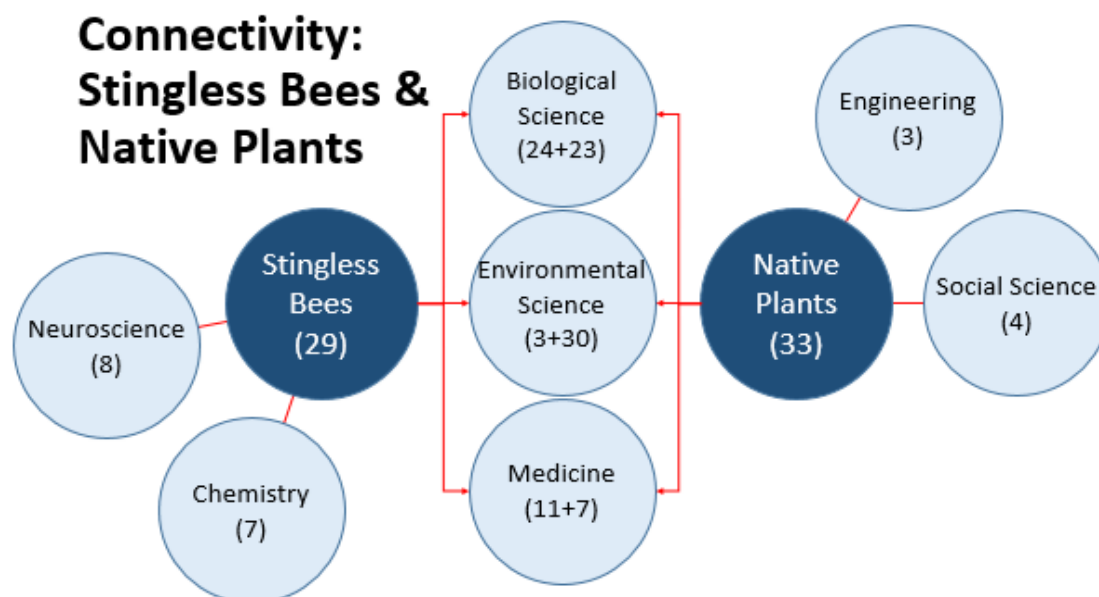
Connectivity: Stingless Bees & Native Plants

Biological Science (24+23)

Engineering (3)

Stingless Bees (29)

Environmental Science (3+30)

Native Plants (33)

Social Science (4)

Neuroscience (8)

Chemistry (7)

Medicine (11+7)